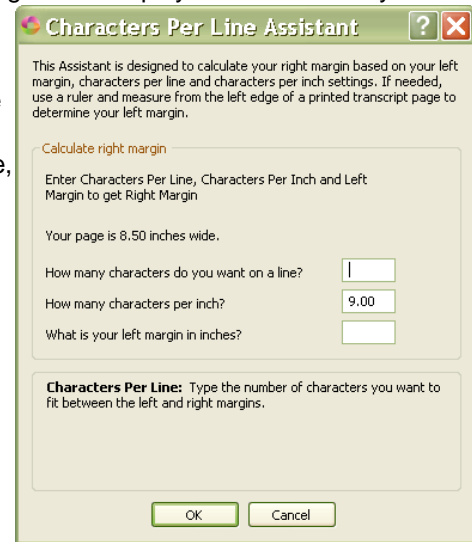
Characters Per Line Assistant

This Assistant is designed to calculate your right margin based on your left margin, characters per line and characters per inch settings. If needed, use a ruler and measure from the left edge of a printed transcript page to determine your left margin.

Calculate right margin

Enter Characters Per Line, Characters Per Inch and Left Margin to get Right Margin

Your page is 8.50 inches wide.

How many characters do you want on a line?

How many characters per inch? 9.00

What is your left margin in inches?

**Characters Per Line:** Type the number of characters you want to fit between the left and right margins.

OK Cancel